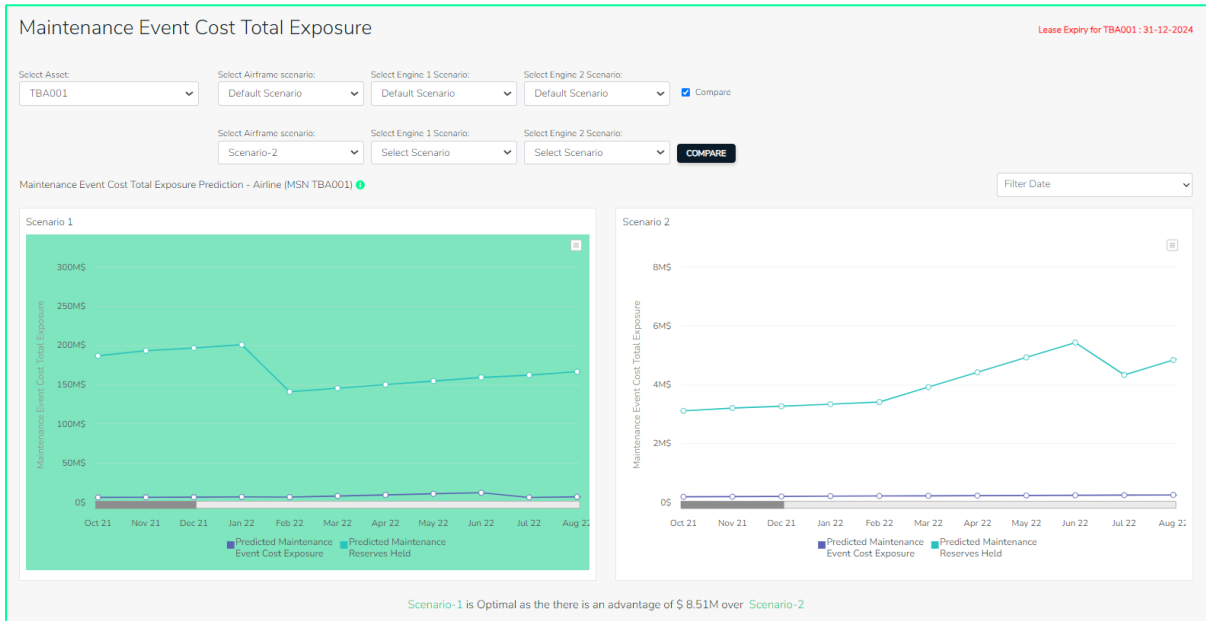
Maintenance Event Cost Total Exposure

Lease Expiry for TBA001 : 31-12-2024

Select Asset:
TBA001

Select Airframe scenario:
Default Scenario

Select Engine 1 Scenario:
Default Scenario

Select Engine 2 Scenario:
Default Scenario

Compare

Select Airframe scenario:
Scenario-2

Select Engine 1 Scenario:
Select Scenario

Select Engine 2 Scenario:
Select Scenario

COMPARE

Maintenance Event Cost Total Exposure Prediction - Airline (MSN TBA001)

Filter Date

Scenario 1

Maintenance Event Cost Total Exposure

300M$
250M$
200M$
150M$
100M$
50M$
0$

Oct 21 Nov 21 Dec 21 Jan 22 Feb 22 Mar 22 Apr 22 May 22 Jun 22 Jul 22 Aug 22

Predicted Maintenance Event Cost Exposure
Predicted Maintenance Reserves Held

Scenario 2

Maintenance Event Cost Total Exposure

8M$
6M$
4M$
2M$
0$

Oct 21 Nov 21 Dec 21 Jan 22 Feb 22 Mar 22 Apr 22 May 22 Jun 22 Jul 22 Aug 22

Predicted Maintenance Event Cost Exposure
Predicted Maintenance Reserves Held

Scenario-1 is Optimal as the there is an advantage of $ 8.51M over Scenario-2